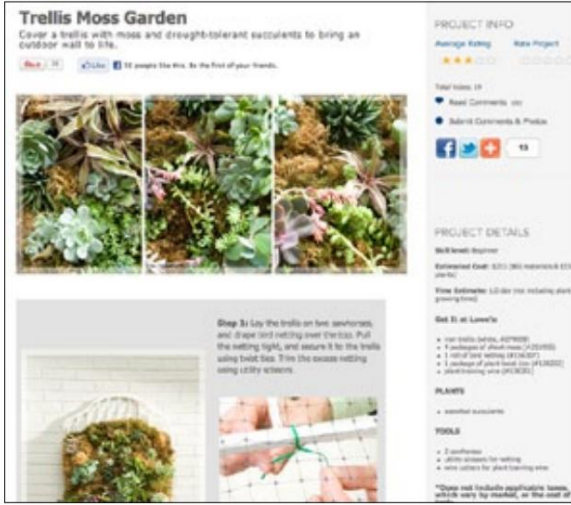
Trellis Moss Garden

Cover a trellis with moss and drought-tolerant succulents to bring an outdoor wall to life.

Pin it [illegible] Like 55 people like this. Be the first of your friends.

PROJECT INFO

Average Rating Rate Project

Total Votes: 19

Read Comments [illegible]

Submit Comments & Photos

13

PROJECT DETAILS

Skill level: Beginner

Estimated Cost: $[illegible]

Time Estimate: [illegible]

Get It at Lowe's

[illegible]

PLANTS

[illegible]

TOOLS

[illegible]

*Does not include applicable taxes, which vary by market, or the cost of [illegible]

Step 3: Lay the trellis on two sawhorses, and drape bird netting over the top. Pull the netting tight, and secure it to the trellis using twist ties. Trim the excess netting using utility scissors.